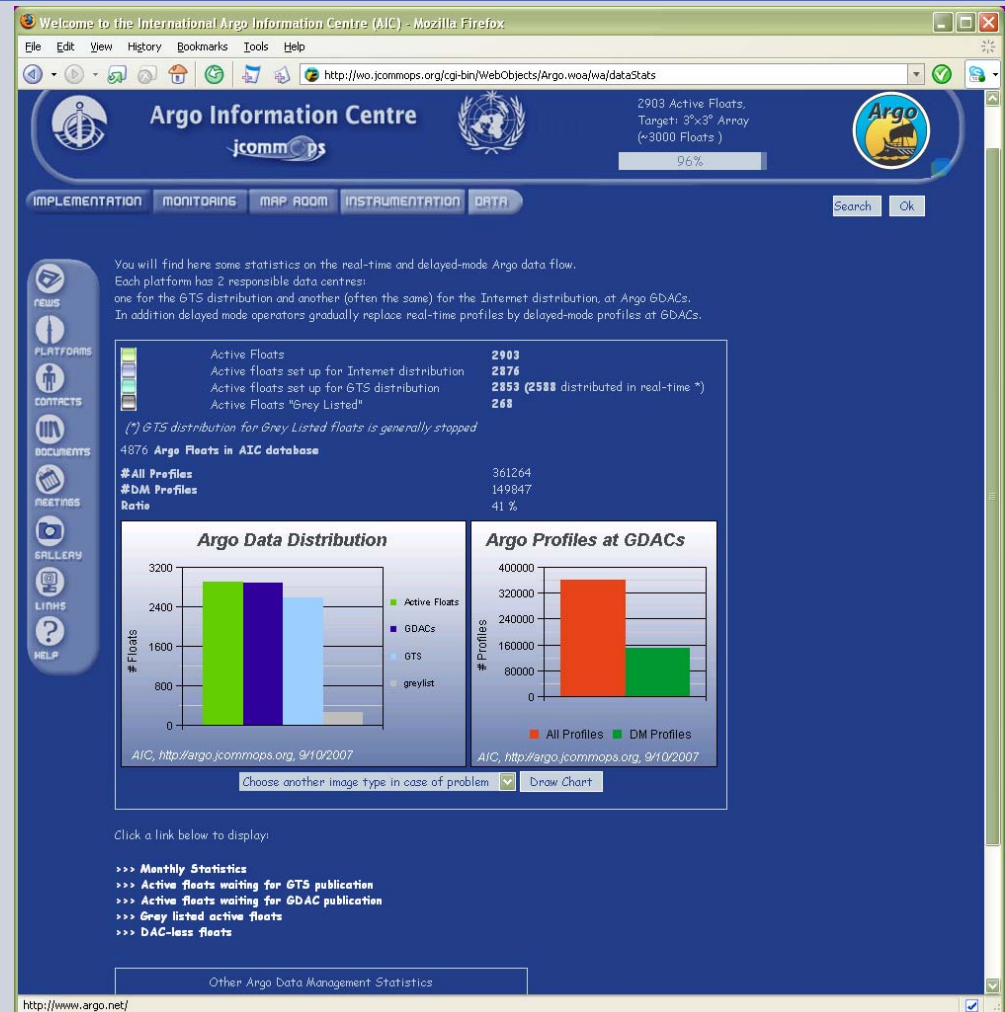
Welcome to the International Argo Information Centre (AIC) - Mozilla Firefox

File Edit View History Bookmarks Tools Help

http://wo.jcommops.org/cgi-bin/WebObjects/Argo.woa/wa/dataStats

Argo Information Centre
jcommops

2903 Active Floats,
Target: 3°×3° Array
(~3000 Floats )
96%

Argo

IMPLEMENTATION MONITORING MAP ROOM INSTRUMENTATION DATA

Search Ok

NEWS
PLATFORMS
CONTACTS
DOCUMENTS
MEETINGS
GALLERY
LINKS
HELP

You will find here some statistics on the real-time and delayed-mode Argo data flow.
Each platform has 2 responsible data centres:
one for the GTS distribution and another (often the same) for the Internet distribution, at Argo GDACs.
In addition delayed mode operators gradually replace real-time profiles by delayed-mode profiles at GDACs.

| | |
|---|---|
| Active Floats | 2903 |
| Active floats set up for Internet distribution | 2876 |
| Active floats set up for GTS distribution | 2853 (2588 distributed in real-time *) |
| Active Floats "Grey Listed" | 268 |

(*) GTS distribution for Grey Listed floats is generally stopped

4876 Argo Floats in AIC database

| | |
|---|---|
| #All Profiles | 361264 |
| #DM Profiles | 149847 |
| Ratio | 41 % |

Argo Data Distribution
3200
2400
1600
800
0
# Floats
Active Floats
GDACs
GTS
greylist
AIC, http://argo.jcommops.org, 9/10/2007

Argo Profiles at GDACs
400000
320000
240000
160000
80000
0
# Profiles
All Profiles DM Profiles
AIC, http://argo.jcommops.org, 9/10/2007

Choose another image type in case of problem Draw Chart

Click a link below to display:

>>> Monthly Statistics
>>> Active floats waiting for GTS publication
>>> Active floats waiting for GDAC publication
>>> Grey listed active floats
>>> DAC-less floats

Other Argo Data Management Statistics

http://www.argo.net/